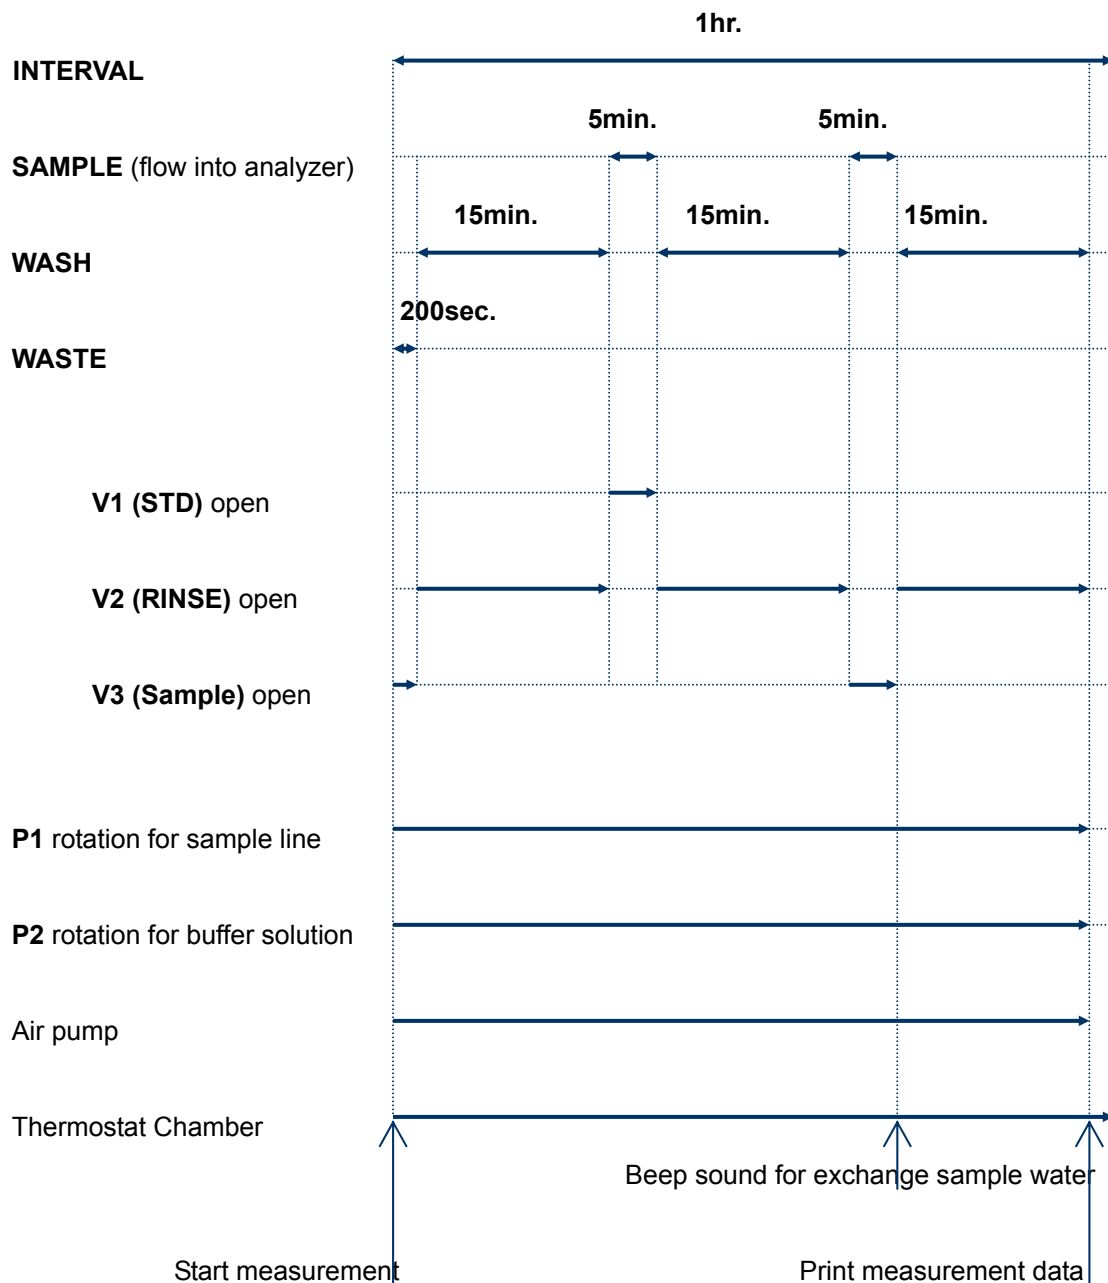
1hr.

INTERVAL

5min.

5min.

SAMPLE (flow into analyzer)

15min.

15min.

15min.

WASH

200sec.

WASTE

V1 (STD) open

V2 (RINSE) open

V3 (Sample) open

P1 rotation for sample line

P2 rotation for buffer solution

Air pump

Thermostat Chamber

Beep sound for exchange sample water

Start measurement

Print measurement data